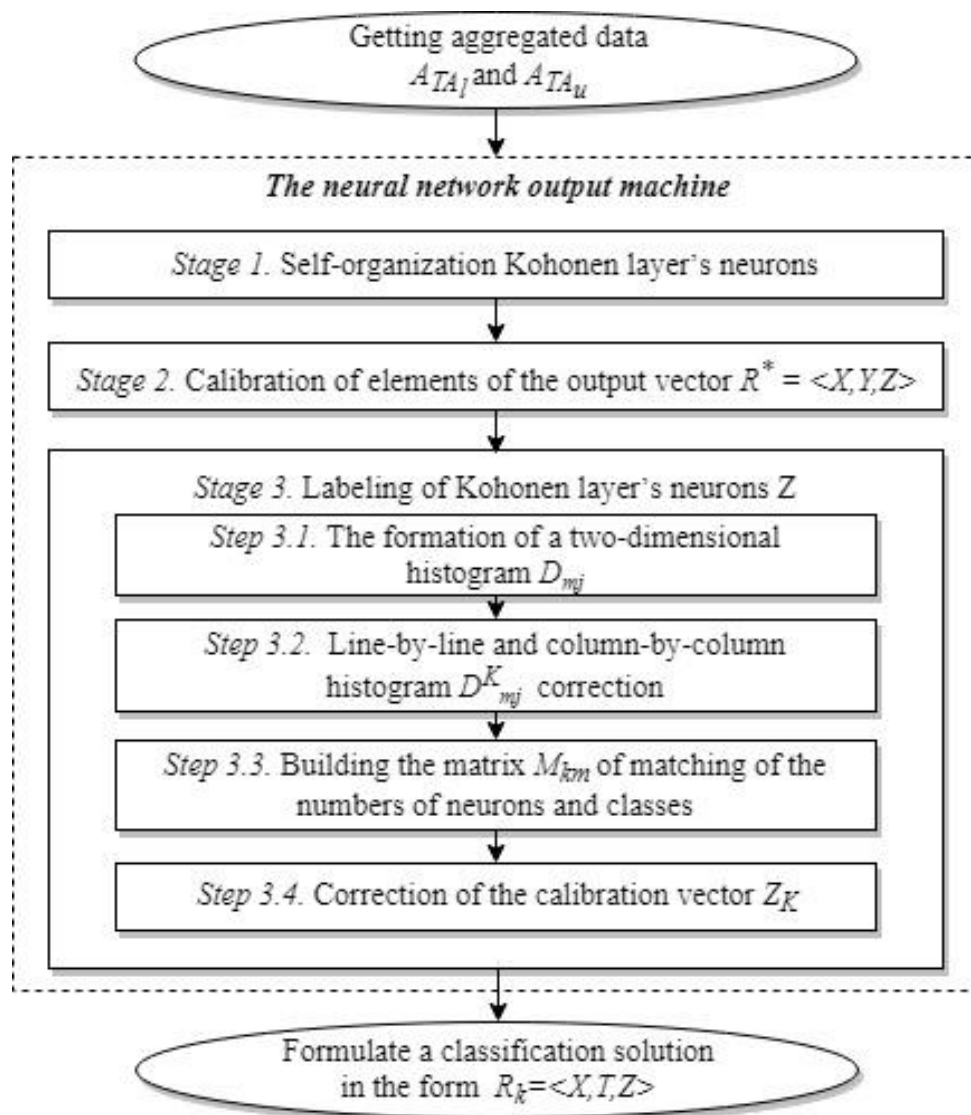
Getting aggregated data $A_{TA_l}$ and $A_{TA_u}$

The neural network output machine

Stage 1. Self-organization Kohonen layer's neurons

Stage 2. Calibration of elements of the output vector $R^* = <X,Y,Z>$

Stage 3. Labeling of Kohonen layer's neurons Z

Step 3.1. The formation of a two-dimensional histogram $D_{mj}$

Step 3.2. Line-by-line and column-by-column histogram $D^K_{mj}$ correction

Step 3.3. Building the matrix $M_{km}$ of matching of the numbers of neurons and classes

Step 3.4. Correction of the calibration vector $Z_K$

Formulate a classification solution in the form $R_k$=$<X,T,Z>$